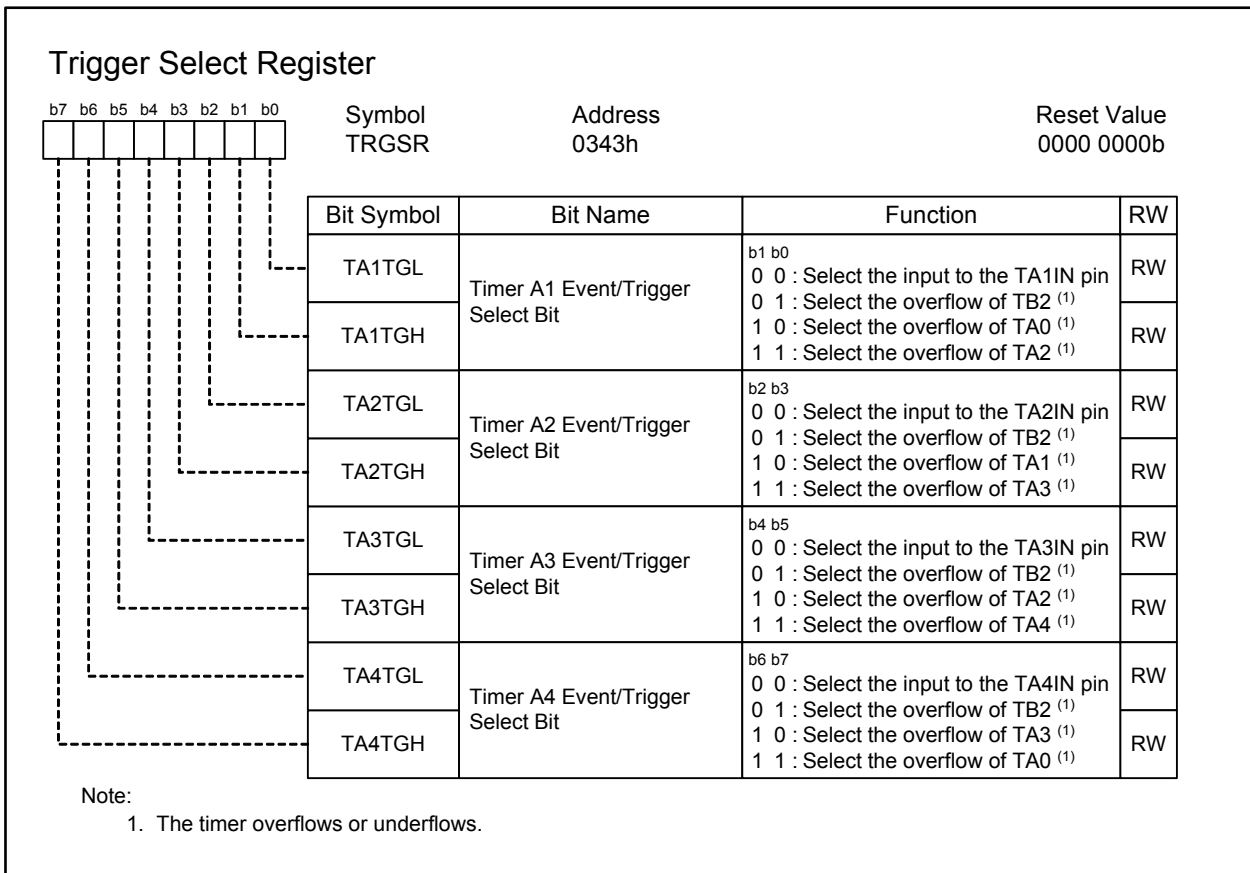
Trigger Select Register

b7 b6 b5 b4 b3 b2 b1 b0

Symbol
TRGSR

Address
0343h

Reset Value
0000 0000b

| Bit Symbol | Bit Name | Function | RW |
|---|---|---|---|
| TA1TGL | Timer A1 Event/Trigger Select Bit | b1 b0<br>0 0 : Select the input to the TA1IN pin<br>0 1 : Select the overflow of TB2 $^{(1)}$<br>1 0 : Select the overflow of TA0 $^{(1)}$<br>1 1 : Select the overflow of TA2 $^{(1)}$ | RW |
| TA1TGH | | | RW |
| TA2TGL | Timer A2 Event/Trigger Select Bit | b2 b3<br>0 0 : Select the input to the TA2IN pin<br>0 1 : Select the overflow of TB2 $^{(1)}$<br>1 0 : Select the overflow of TA1 $^{(1)}$<br>1 1 : Select the overflow of TA3 $^{(1)}$ | RW |
| TA2TGH | | | RW |
| TA3TGL | Timer A3 Event/Trigger Select Bit | b4 b5<br>0 0 : Select the input to the TA3IN pin<br>0 1 : Select the overflow of TB2 $^{(1)}$<br>1 0 : Select the overflow of TA2 $^{(1)}$<br>1 1 : Select the overflow of TA4 $^{(1)}$ | RW |
| TA3TGH | | | RW |
| TA4TGL | Timer A4 Event/Trigger Select Bit | b6 b7<br>0 0 : Select the input to the TA4IN pin<br>0 1 : Select the overflow of TB2 $^{(1)}$<br>1 0 : Select the overflow of TA3 $^{(1)}$<br>1 1 : Select the overflow of TA0 $^{(1)}$ | RW |
| TA4TGH | | | RW |

Note:
1. The timer overflows or underflows.